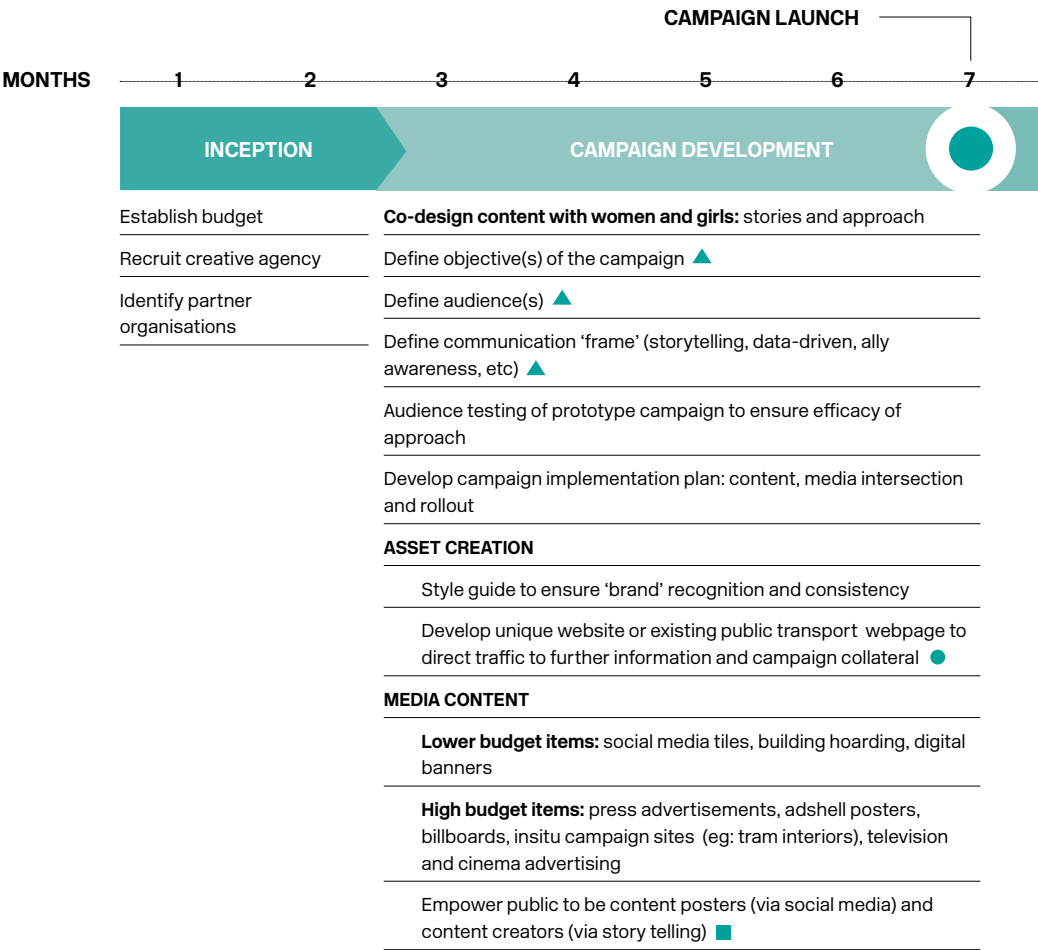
CAMPAIGN LAUNCH

MONTHS 1 2 3 4 5 6 7

INCEPTION

CAMPAIGN DEVELOPMENT

Establish budget

Recruit creative agency

Identify partner organisations

**Co-design content with women and girls:** stories and approach

Define objective(s) of the campaign

Define audience(s)

Define communication 'frame' (storytelling, data-driven, ally awareness, etc)

Audience testing of prototype campaign to ensure efficacy of approach

Develop campaign implementation plan: content, media intersection and rollout

**ASSET CREATION**

Style guide to ensure 'brand' recognition and consistency

Develop unique website or existing public transport webpage to direct traffic to further information and campaign collateral

**MEDIA CONTENT**

**Lower budget items:** social media tiles, building hoarding, digital banners

**High budget items:** press advertisements, adshell posters, billboards, insitu campaign sites (eg: tram interiors), television and cinema advertising

Empower public to be content posters (via social media) and content creators (via story telling)